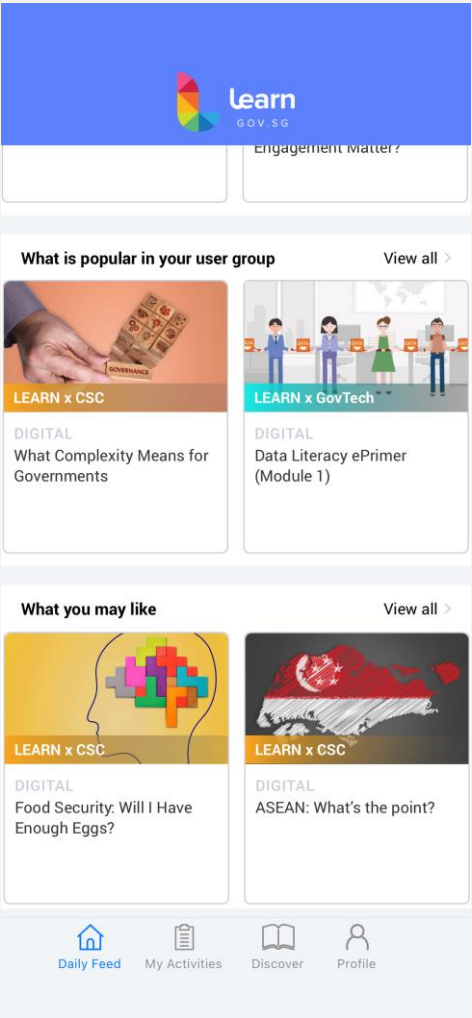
Learn
GOV.SG

Engagement Matter?

What is popular in your user group
View all

GOVERNANCE
LEARN x CSC
DIGITAL
What Complexity Means for Governments

DATA DATA DATA DATA
LEARN x GovTech
DIGITAL
Data Literacy ePrimer (Module 1)

What you may like
View all

LEARN x CSC
DIGITAL
Food Security: Will I Have Enough Eggs?

LEARN x CSC
DIGITAL
ASEAN: What's the point?

Daily Feed
My Activities
Discover
Profile